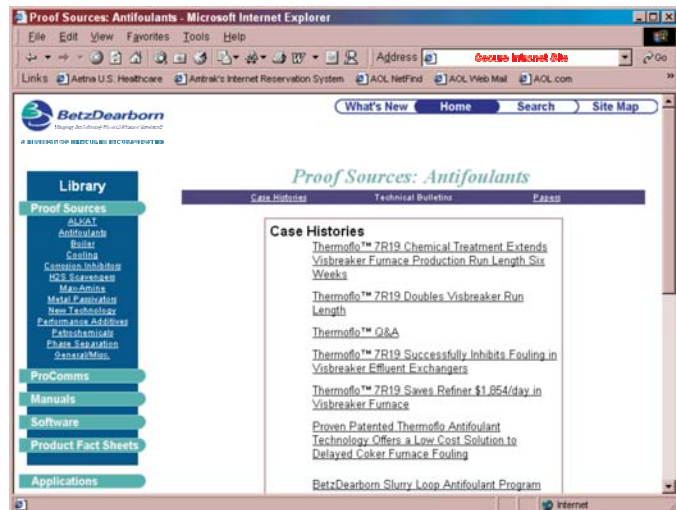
Proof Sources: Antifoulants - Microsoft Internet Explorer

File Edit View Favorites Tools Help

Address Secure Internet Site Go

Links Aetna U.S. Healthcare Amtrak's Internet Reservation System AOL NetFind AOL Web Mail AOL.com

BetzDearborn

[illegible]

A DIVISION OF HERCULES INCORPORATED

What's New Home Search Site Map

Library

Proof Sources

ALKAT
Antifoulants
Boiler
Cooling
Corrosion Inhibitors
H2S Scavengers
Max-Amine
Metal Passivators
New Technology
Performance Additives
Petrochemicals
Phase Separation
General/Misc.

ProComms

Manuals

Software

Product Fact Sheets

Applications

Proof Sources: Antifoulants

Case Histories Technical Bulletins Papers

Case Histories

Thermoflo™ 7R19 Chemical Treatment Extends Visbreaker Furnace Production Run Length Six Weeks

Thermoflo™ 7R19 Doubles Visbreaker Run Length

Thermoflo™ Q&A

Thermoflo™ 7R19 Successfully Inhibits Fouling in Visbreaker Effluent Exchangers

Thermoflo™ 7R19 Saves Refiner $1,854/day in Visbreaker Furnace

Proven Patented Thermoflo Antifoulant Technology Offers a Low Cost Solution to Delayed Coker Furnace Fouling

BetzDearborn Slurry Loop Antifoulant Program

Internet